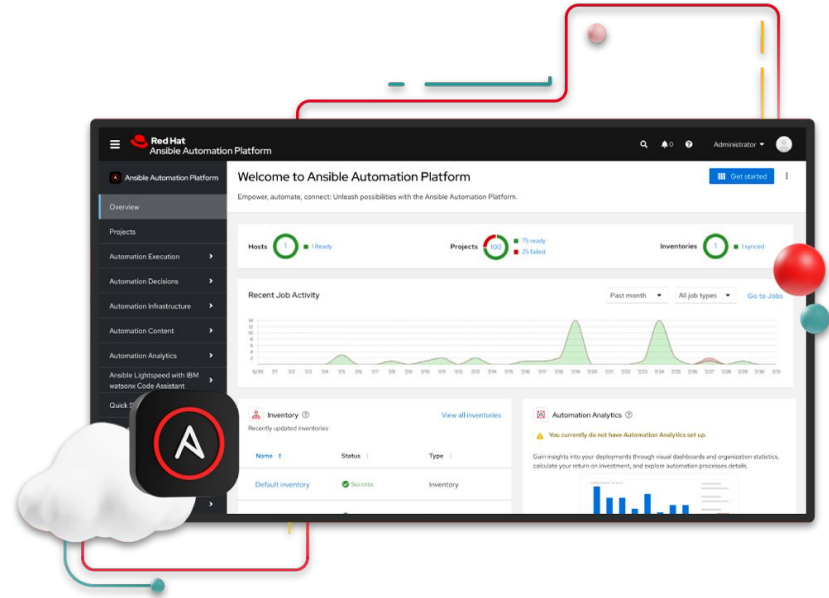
Red Hat
Ansible Automation Platform

0

Administrator

Ansible Automation Platform

Overview

Projects

Automation Execution

Automation Decisions

Automation Infrastructure

Automation Content

Automation Analytics

Ansible Lightspeed with IBM watsonx Code Assistant

Quick S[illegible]

Welcome to Ansible Automation Platform

Empower, automate, connect: Unleash possibilities with the Ansible Automation Platform.

Get started

Hosts 1 1 Ready

Projects 100 75 ready 25 failed

Inventories 1 1 synced

Recent Job Activity

Past month

All job types

Go to Jobs

Inventory

Recently updated inventories

View all inventories

| Name | Status | Type |
|---|---|---|
| Default inventory | Success | Inventory |

Automation Analytics

You currently do not have Automation Analytics set up.

Gain insights into your deployments through visual dashboards and organization statistics, calculate your return on investment, and explore automation processes details.